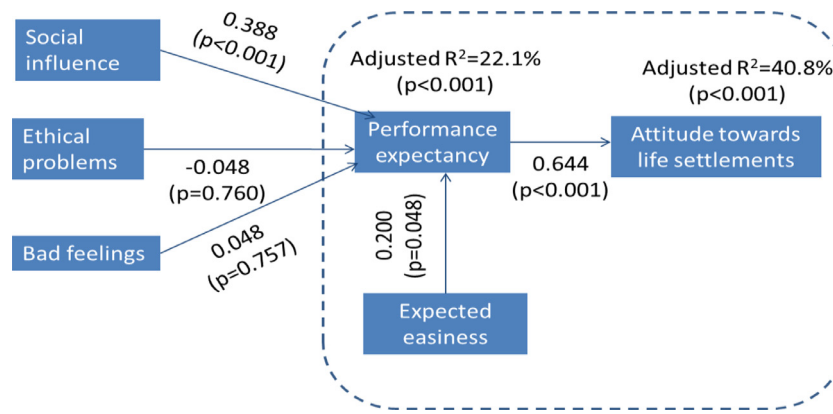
Social influence

0.388 (p<0.001)

Adjusted R$^2$=22.1% (p<0.001)

Adjusted R$^2$=40.8% (p<0.001)

Ethical problems

Performance expectancy

Attitude towards life settlements

-0.048 (p=0.760)

0.644 (p<0.001)

Bad feelings

0.048 (p=0.757)

0.200 (p=0.048)

Expected easiness